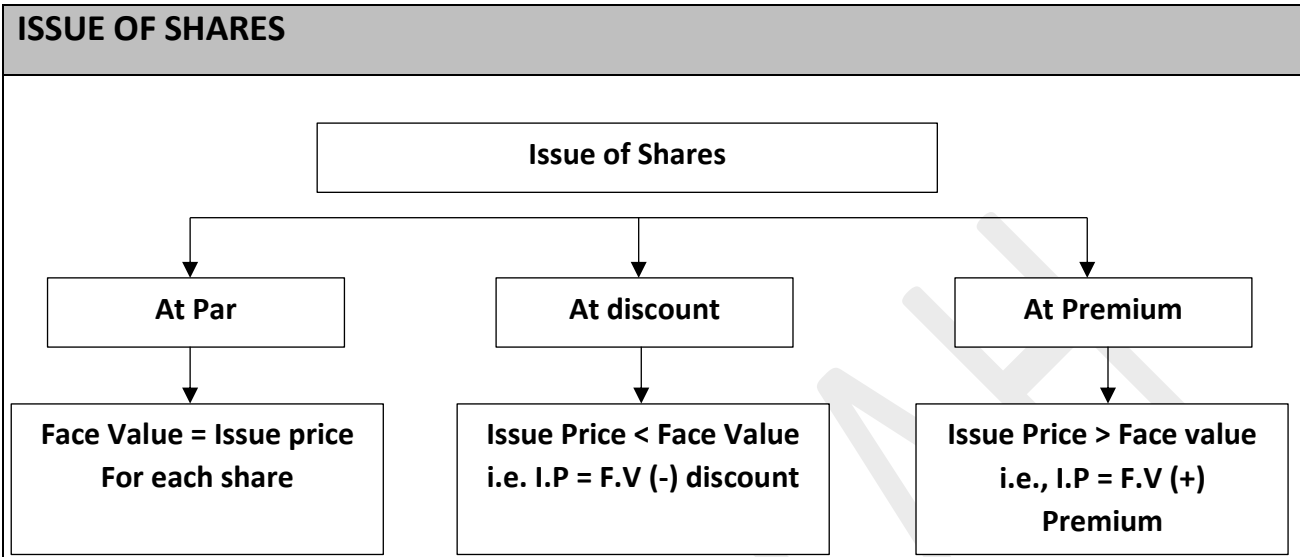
ISSUE OF SHARES

Issue of Shares

At Par

At discount

At Premium

Face Value = Issue price For each share

Issue Price < Face Value i.e. I.P = F.V (-) discount

Issue Price > Face value i.e., I.P = F.V (+) Premium